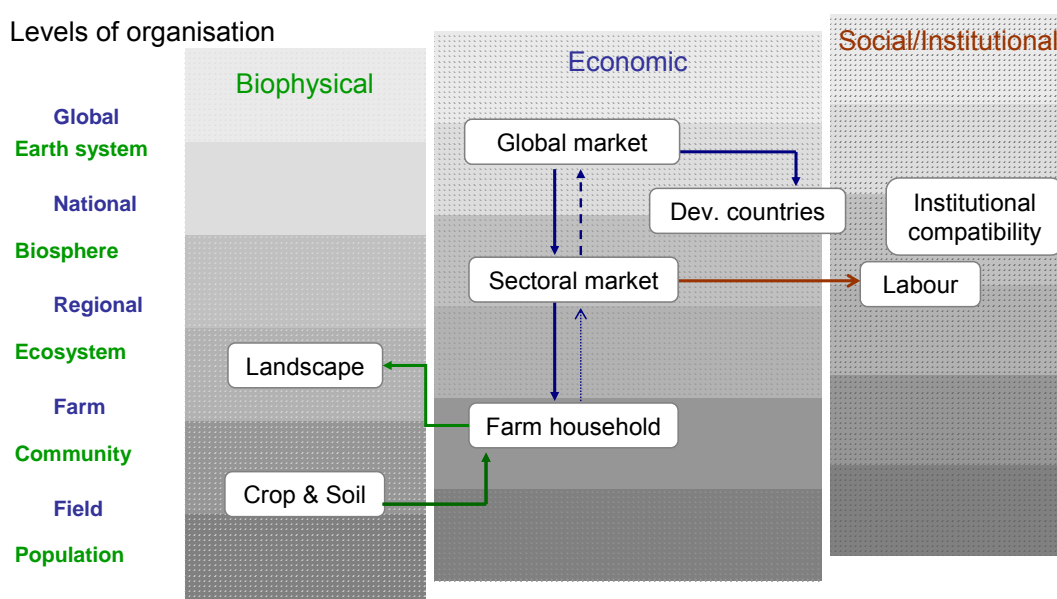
Levels of organisation

Global
Earth system
National
Biosphere
Regional
Ecosystem
Farm
Community
Field
Population

Biophysical

Landscape

Crop & Soil

Economic

Global market

Dev. countries

Sectoral market

Farm household

Social/Institutional

Institutional compatibility

Labour